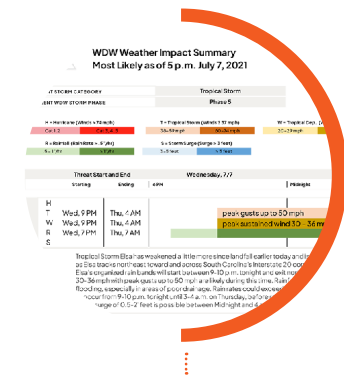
WDW Weather Impact Summary
Most Likely as of 5 p.m. July 7, 2021

T STORM CATEGORY | Tropical Storm
ENT WDW STORM PHASE | Phase 5

H = Hurricane (Winds > 73mph)
Cat 1-2 | Cat 3-5

T = Tropical Storm (winds > 37 mph)
39-58mph | 58-73mph

W = Tropical Dep. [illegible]
30-37mph | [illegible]

R = Rainfall (Rain Totals > 3" /hr)
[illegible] | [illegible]

S = Storm Surge (Surge > 3 Feet)
3 Feet | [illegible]

| | Threat Start and End | | Wednesday, 7/7 | |
|---|---|---|---|---|
| | Starting | Ending | 4PM | Midnight |
| H | | | | |
| T | Wed, 9 PM | Thu, 4 AM | | peak gusts up to 50 mph |
| W | Wed, 9 PM | Thu, 4 AM | | peak sustained wind 30 - 36 m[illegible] |
| R | Wed, 9 PM | Thu, 4 AM | | |
| S | | | | |

Tropical Storm Elsa has weakened a little more since landfall earlier today and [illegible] as Elsa tracks northeast toward and across South Carolina's Interstate 20 co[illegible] Elsa's organized rain bands will start between 9-10 p.m. tonight and exit no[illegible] 30-36 mph with peak gusts up to 50 mph unlikely during this time. Rain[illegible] flooding, especially in areas of poor drainage. Rainfall could exceed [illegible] noon from 9-10 p.m. tonight until 3-4 a.m. on Thursday, before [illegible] surge of 0.5-2' feet is possible between Midnight and 4 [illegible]